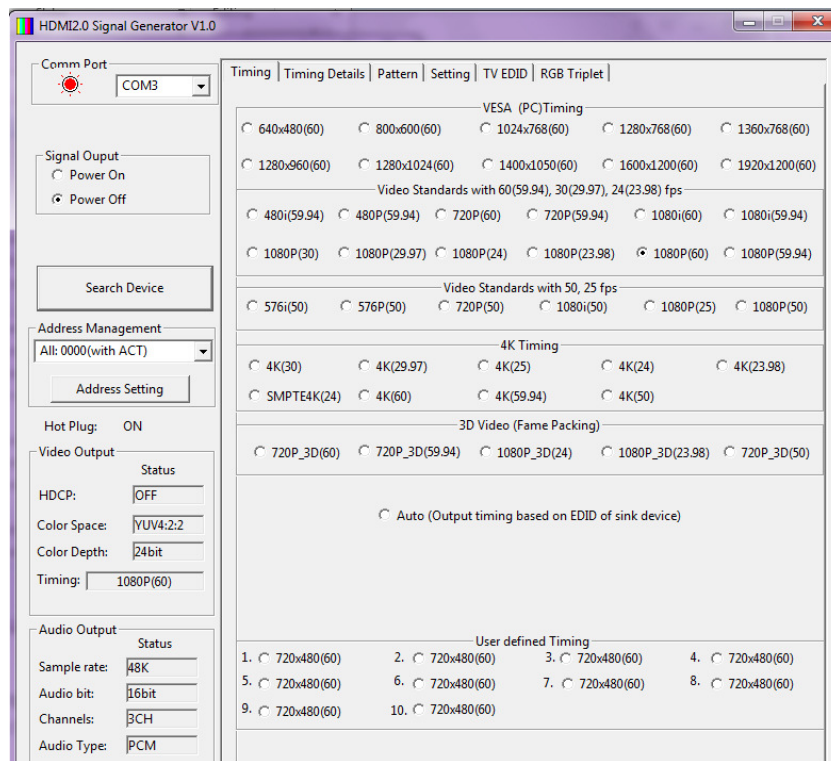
HDMI2.0 Signal Generator V1.0

Comm Port
COM3

Signal Ouput
Power On
Power Off

Search Device

Address Management
All: 0000(with ACT)
Address Setting

Hot Plug: ON

Video Output
Status
HDCP: OFF
Color Space: YUV4:2:2
Color Depth: 24bit
Timing: 1080P(60)

Audio Output
Status
Sample rate: 48K
Audio bit: 16bit
Channels: 3CH
Audio Type: PCM

Timing | Timing Details | Pattern | Setting | TV EDID | RGB Triplet

VESA (PC)Timing
640x480(60) 800x600(60) 1024x768(60) 1280x768(60) 1360x768(60)
1280x960(60) 1280x1024(60) 1400x1050(60) 1600x1200(60) 1920x1200(60)

Video Standards with 60(59.94), 30(29.97), 24(23.98) fps
480i(59.94) 480P(59.94) 720P(60) 720P(59.94) 1080i(60) 1080i(59.94)
1080P(30) 1080P(29.97) 1080P(24) 1080P(23.98) 1080P(60) 1080P(59.94)

Video Standards with 50, 25 fps
576i(50) 576P(50) 720P(50) 1080i(50) 1080P(25) 1080P(50)

4K Timing
4K(30) 4K(29.97) 4K(25) 4K(24) 4K(23.98)
SMPTE4K(24) 4K(60) 4K(59.94) 4K(50)

3D Video (Fame Packing)
720P_3D(60) 720P_3D(59.94) 1080P_3D(24) 1080P_3D(23.98) 720P_3D(50)

Auto (Output timing based on EDID of sink device)

User defined Timing
1. 720x480(60) 2. 720x480(60) 3. 720x480(60) 4. 720x480(60)
5. 720x480(60) 6. 720x480(60) 7. 720x480(60) 8. 720x480(60)
9. 720x480(60) 10. 720x480(60)